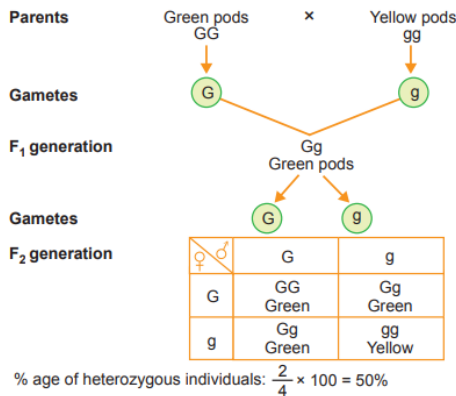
Parents
Green pods
GG
×
Yellow pods
gg

Gametes
G
g

$F_1$ generation
Gg
Green pods

Gametes
G
g

$F_2$ generation

| ♀ ♂ | G | g |
|---|---|---|
| G | GG Green | Gg Green |
| g | Gg Green | gg Yellow |

% age of heterozygous individuals: $\frac{2}{4} \times 100 = 50\%$